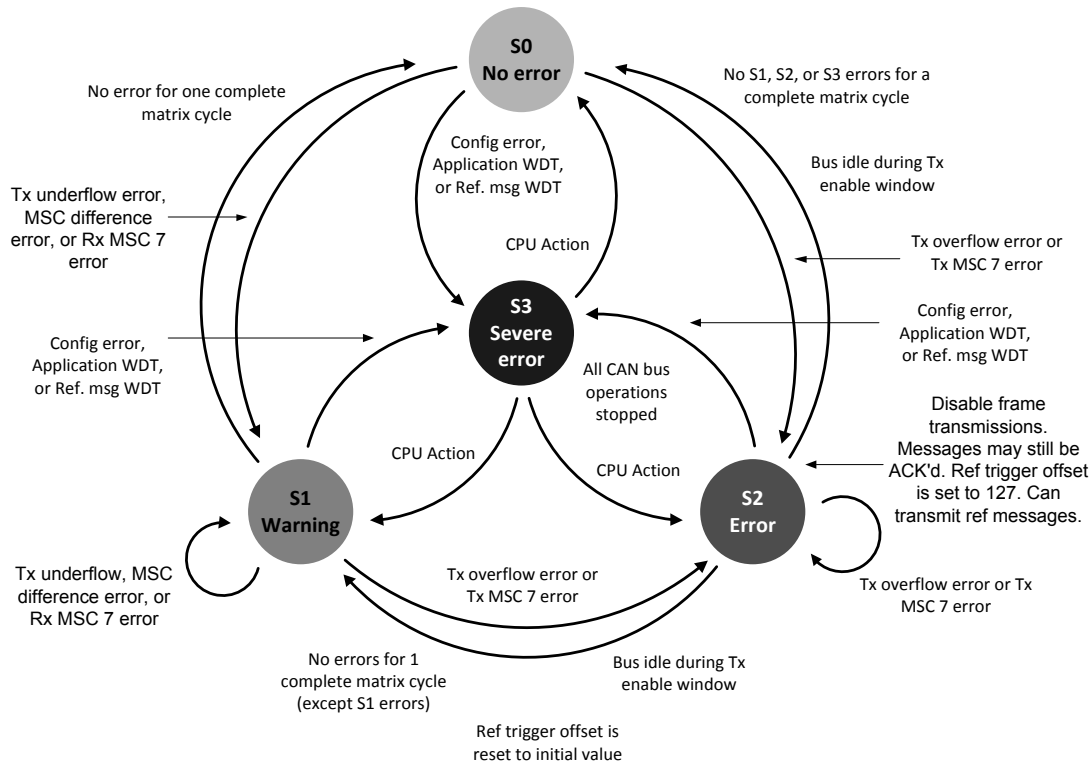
S0
No error

No error for one complete matrix cycle

No S1, S2, or S3 errors for a complete matrix cycle

Config error, Application WDT, or Ref. msg WDT

Bus idle during Tx enable window

Tx underflow error, MSC difference error, or Rx MSC 7 error

CPU Action

Tx overflow error or Tx MSC 7 error

S3
Severe error

Config error, Application WDT, or Ref. msg WDT

Config error, Application WDT, or Ref. msg WDT

All CAN bus operations stopped

Disable frame transmissions. Messages may still be ACK'd. Ref trigger offset is set to 127. Can transmit ref messages.

CPU Action

CPU Action

S1
Warning

S2
Error

Tx underflow, MSC difference error, or Rx MSC 7 error

Tx overflow error or Tx MSC 7 error

Tx overflow error or Tx MSC 7 error

No errors for 1 complete matrix cycle (except S1 errors)

Bus idle during Tx enable window

Ref trigger offset is reset to initial value